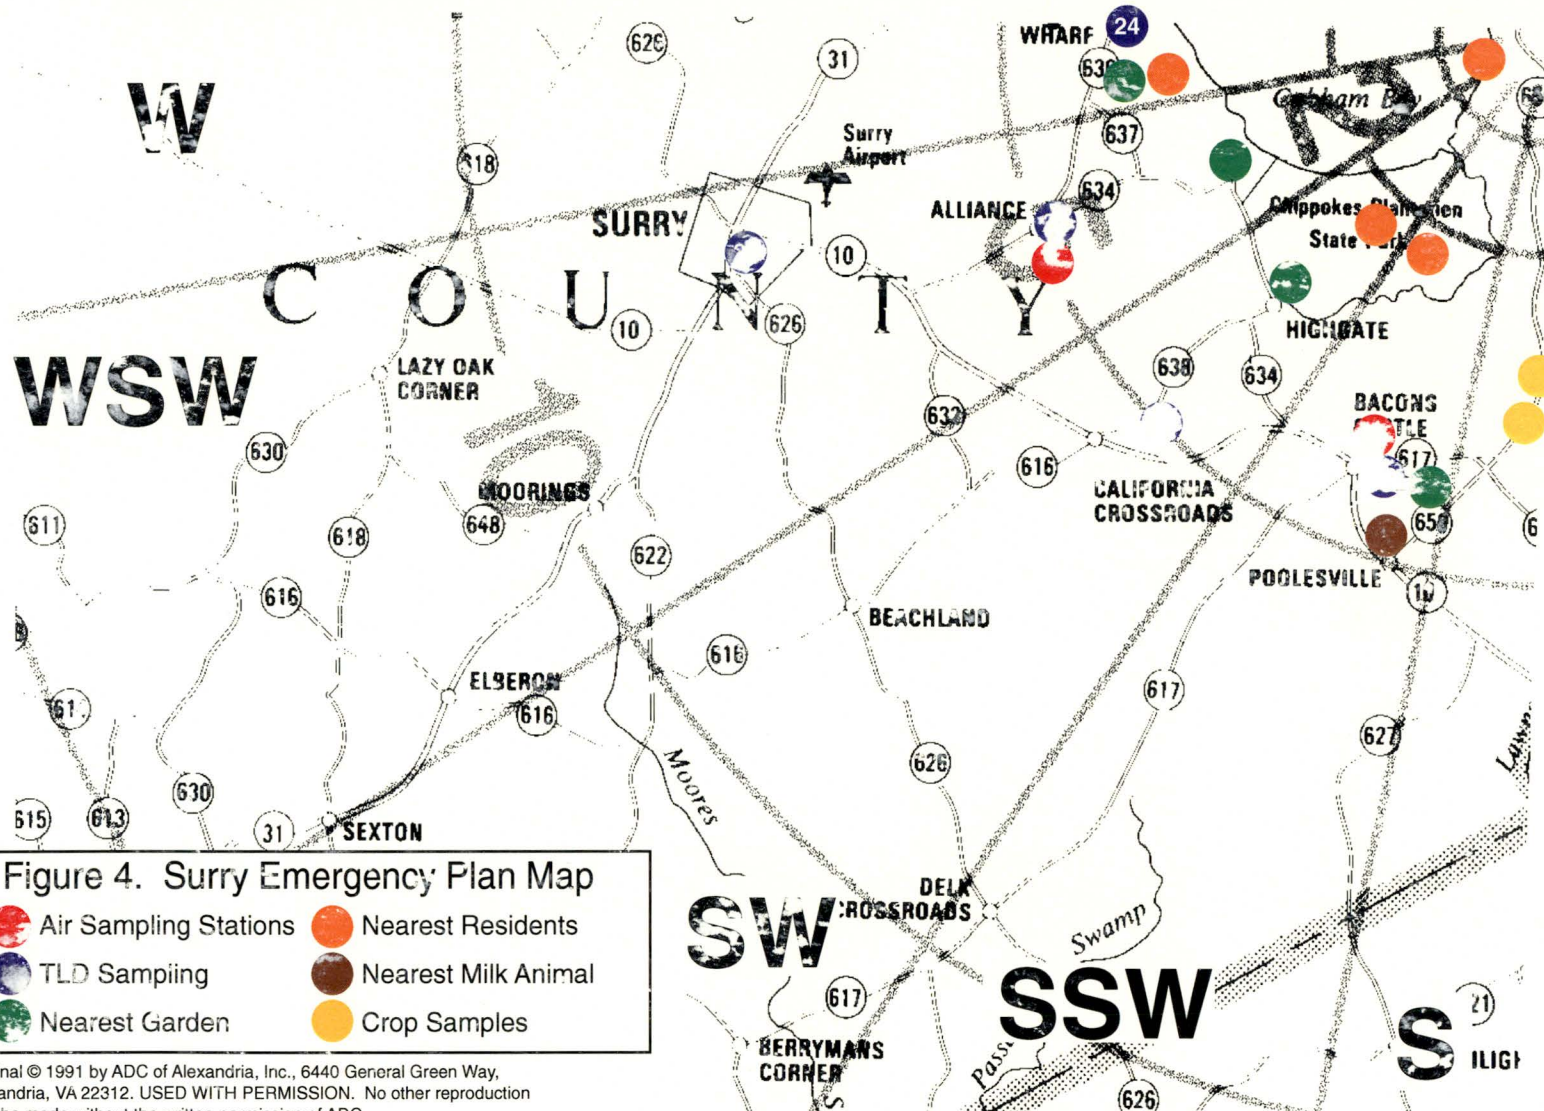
W
626
31
WHARF
24
636
Cobham Bay
637
Surry Airport
618
634
ALLIANCE
Chippokes Plantation State Park
SURRY
10
C O U N T Y
10
626
HIGHGATE
WSW
LAZY OAK CORNER
638
634
632
BACONS CASTLE
630
617
616
CALIFORNIA CROSSROADS
MOORINGS
611
648
618
650
622
POOLESVILLE
616
10
BEACHLAND
616
ELBERON
617
616
627
61
Moores
626
630
615
613
31
SEXTON
Figure 4. Surry Emergency Plan Map
Air Sampling Stations
Nearest Residents
TLD Sampling
Nearest Milk Animal
Nearest Garden
Crop Samples
SW
DELK CROSSROADS
Swamp
617
SSW
21
S
BERRYMANS CORNER
Pass
626
ILIGH
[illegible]nal © 1991 by ADC of Alexandria, Inc., 6440 General Green Way, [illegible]andria, VA 22312. USED WITH PERMISSION. No other reproduction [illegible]